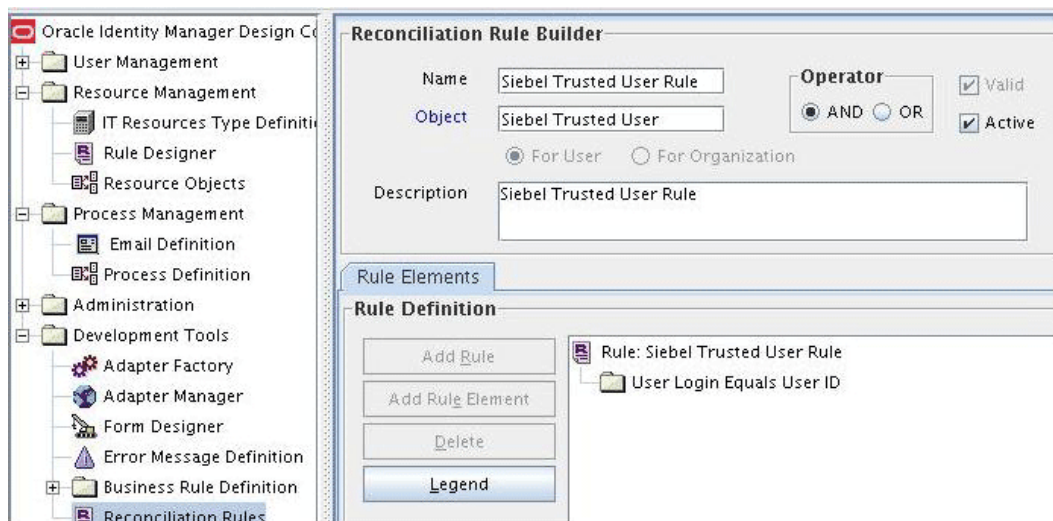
Oracle Identity Manager Design Co
User Management
Resource Management
IT Resources Type Definiti
Rule Designer
Resource Objects
Process Management
Email Definition
Process Definition
Administration
Development Tools
Adapter Factory
Adapter Manager
Form Designer
Error Message Definition
Business Rule Definition
Reconciliation Rules

Reconciliation Rule Builder

Name Siebel Trusted User Rule

Object Siebel Trusted User

Operator
AND OR

Valid
Active

For User For Organization

Description Siebel Trusted User Rule

Rule Elements

Rule Definition

Add Rule
Add Rule Element
Delete
Legend

Rule: Siebel Trusted User Rule
User Login Equals User ID